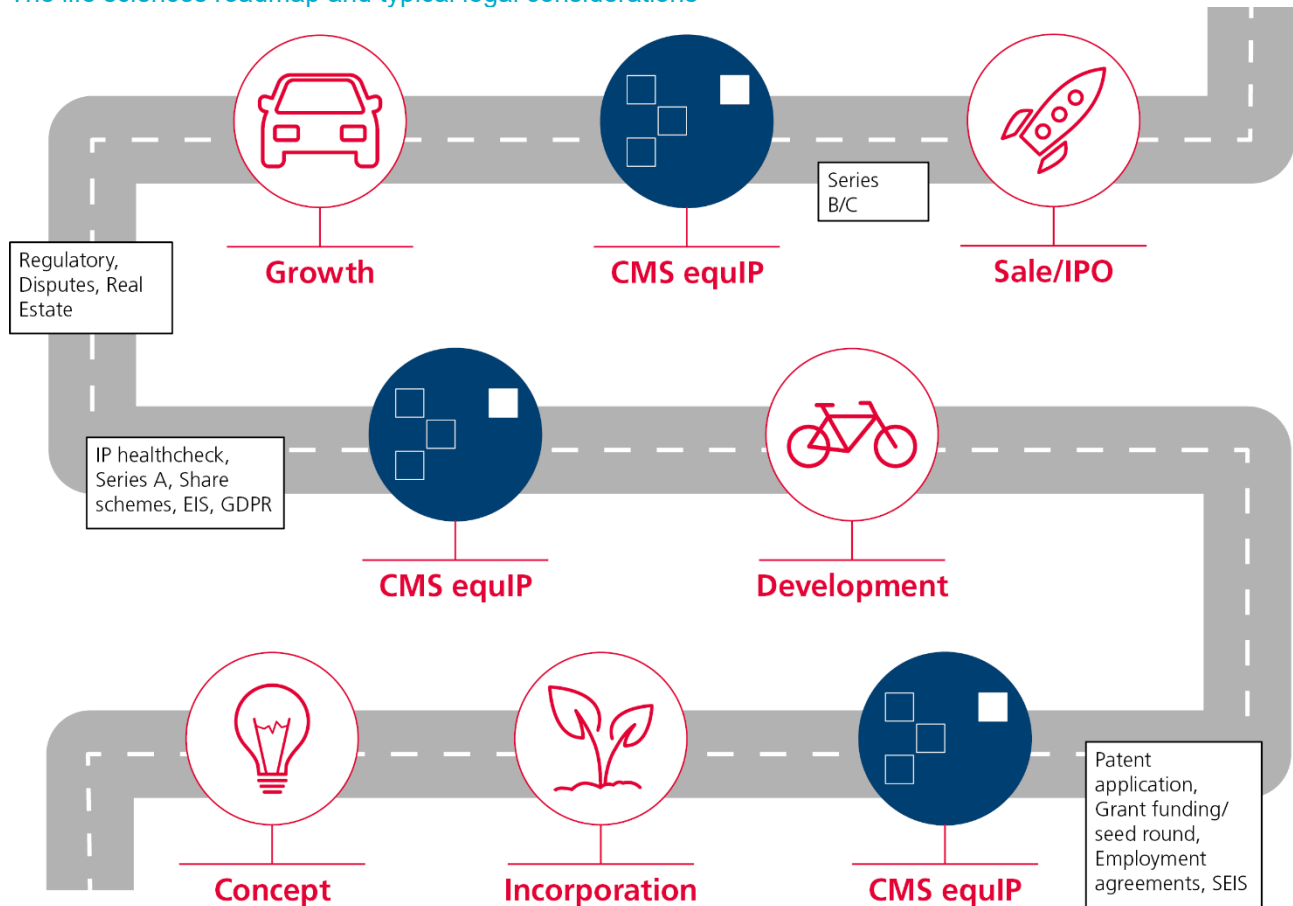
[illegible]

Growth

CMS equIP

Series B/C

Sale/IPO

Regulatory, Disputes, Real Estate

IP healthcheck, Series A, Share schemes, EIS, GDPR

CMS equIP

Development

Concept

Incorporation

CMS equIP

Patent application, Grant funding/ seed round, Employment agreements, SEIS